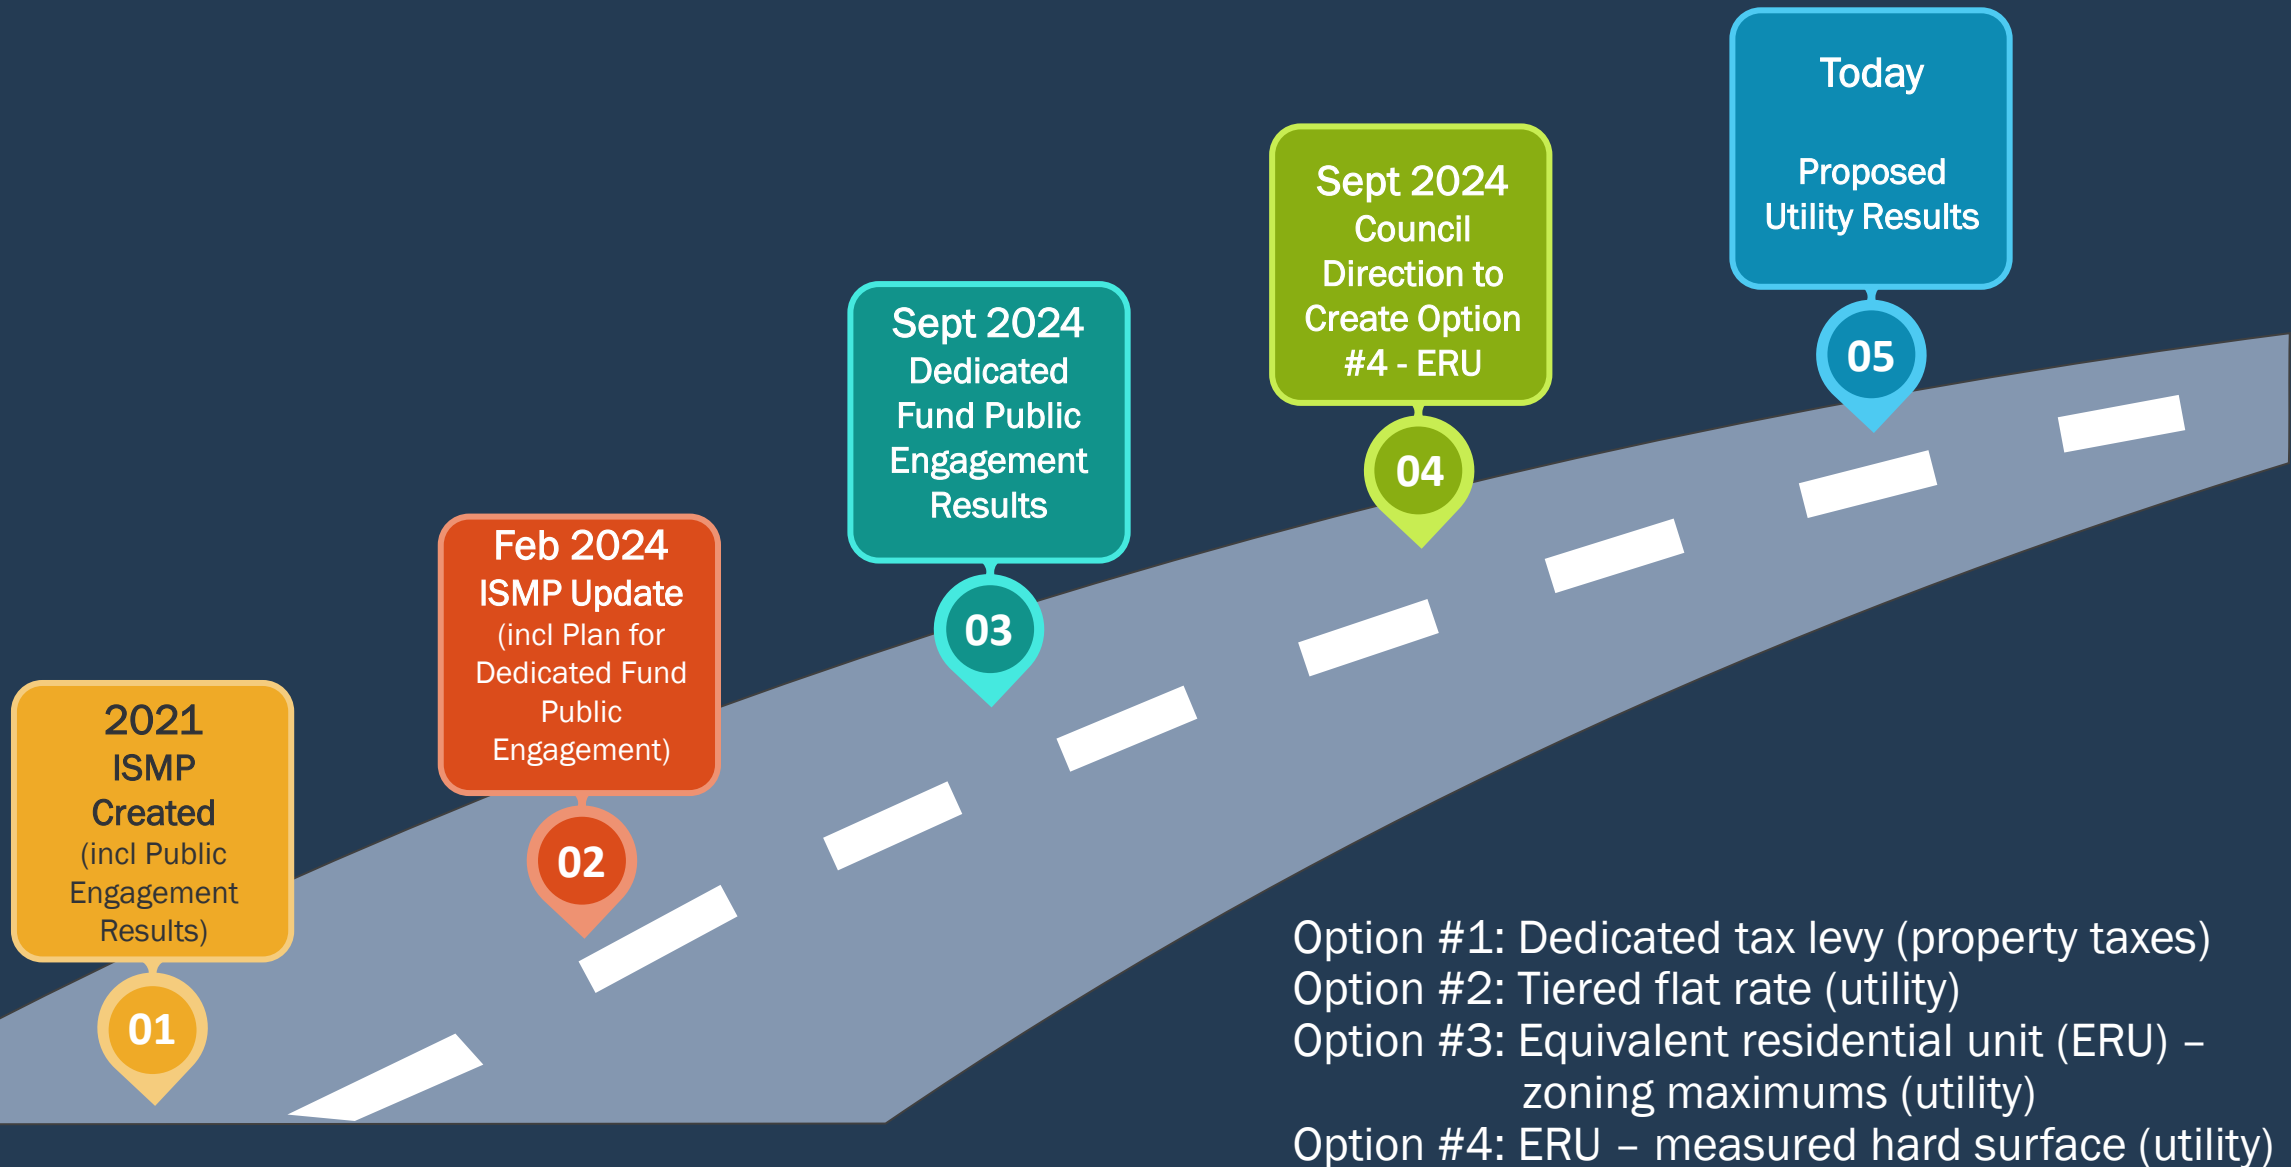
2021
ISMP
Created
(incl Public Engagement Results)

01

Feb 2024
ISMP Update
(incl Plan for Dedicated Fund Public Engagement)

02

Sept 2024
Dedicated Fund Public Engagement Results

03

Sept 2024
Council Direction to Create Option #4 - ERU

04

Today

Proposed Utility Results

05

Option #1: Dedicated tax levy (property taxes)
Option #2: Tiered flat rate (utility)
Option #3: Equivalent residential unit (ERU) – zoning maximums (utility)
Option #4: ERU – measured hard surface (utility)